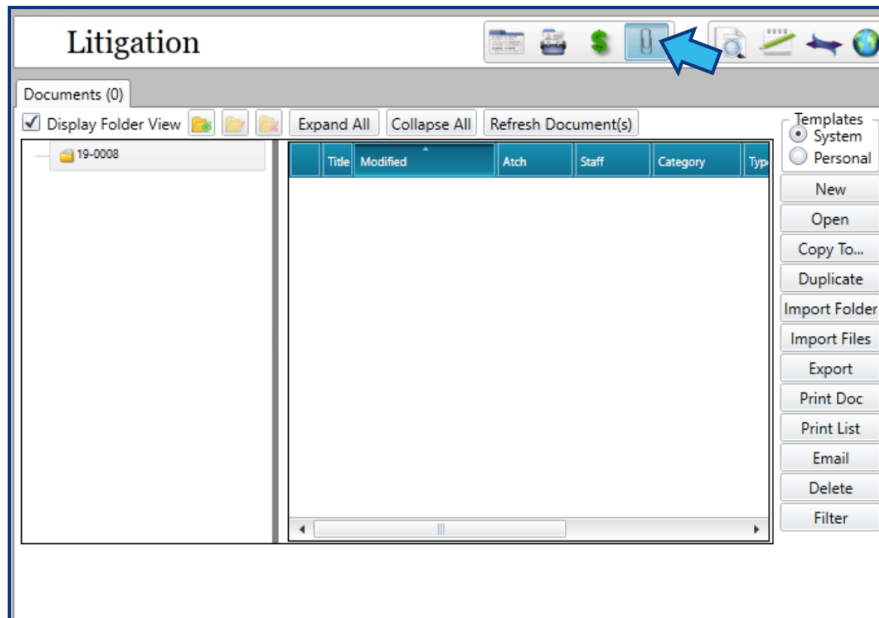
Litigation

Documents (0)

Display Folder View

Expand All

Collapse All

Refresh Document(s)

19-0008

| | Title | Modified | Atch | Staff | Category | Typ |
|---|---|---|---|---|---|---|

Templates
System
Personal

New
Open
Copy To...
Duplicate
Import Folder
Import Files
Export
Print Doc
Print List
Email
Delete
Filter